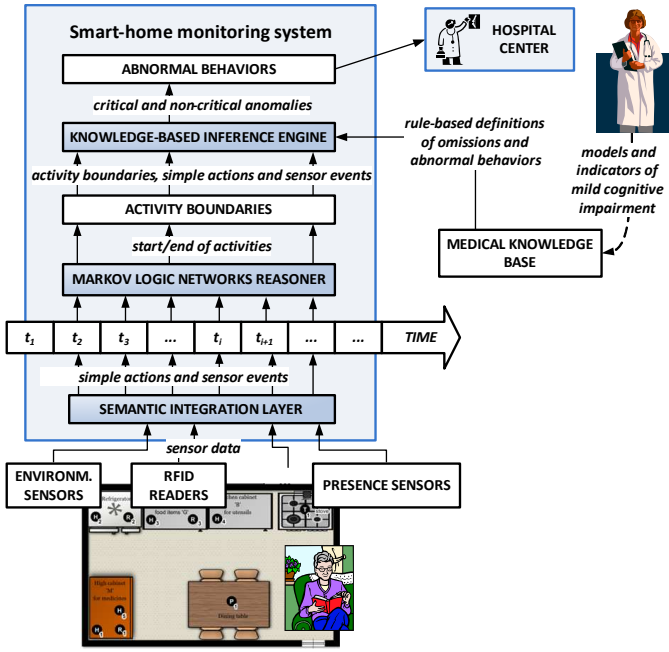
Smart-home monitoring system

ABNORMAL BEHAVIORS

critical and non-critical anomalies

KNOWLEDGE-BASED INFERENCE ENGINE

activity boundaries, simple actions and sensor events

ACTIVITY BOUNDARIES

start/end of activities

MARKOV LOGIC NETWORKS REASONER

$t_1$ $t_2$ $t_3$ ... $t_i$ $t_{i+1}$ ... ... TIME

simple actions and sensor events

SEMANTIC INTEGRATION LAYER

sensor data

HOSPITAL CENTER

rule-based definitions of omissions and abnormal behaviors

models and indicators of mild cognitive impairment

MEDICAL KNOWLEDGE BASE

ENVIRONM. SENSORS

RFID READERS

PRESENCE SENSORS

Refrigerator

food items 'O'

Bottom cabinet 'B' for utensils

Stove

High cabinet 'M' for medicines

Dining table